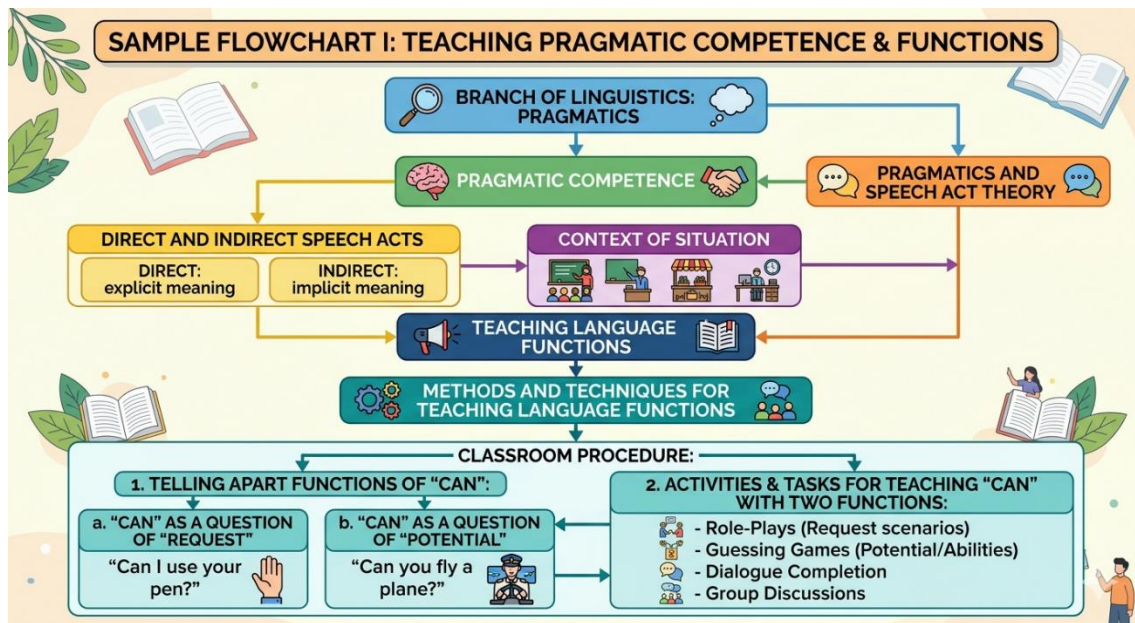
SAMPLE FLOWCHART I: TEACHING PRAGMATIC COMPETENCE & FUNCTIONS

BRANCH OF LINGUISTICS: PRAGMATICS

PRAGMATIC COMPETENCE

PRAGMATICS AND SPEECH ACT THEORY

DIRECT AND INDIRECT SPEECH ACTS

DIRECT: explicit meaning

INDIRECT: implicit meaning

CONTEXT OF SITUATION

TEACHING LANGUAGE FUNCTIONS

METHODS AND TECHNIQUES FOR TEACHING LANGUAGE FUNCTIONS

CLASSROOM PROCEDURE:

1. TELLING APART FUNCTIONS OF "CAN":

a. "CAN" AS A QUESTION OF "REQUEST"

"Can I use your pen?"

b. "CAN" AS A QUESTION OF "POTENTIAL"

"Can you fly a plane?"

2. ACTIVITIES & TASKS FOR TEACHING "CAN" WITH TWO FUNCTIONS:

- Role-Plays (Request scenarios)
- Guessing Games (Potential/Abilities)
- Dialogue Completion
- Group Discussions